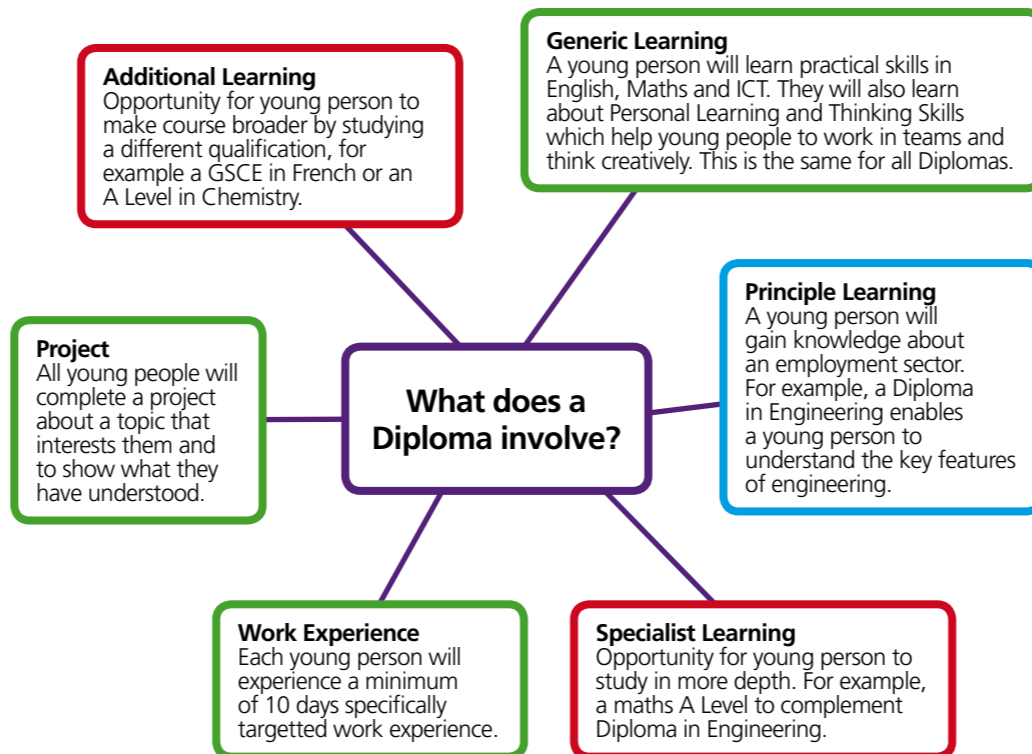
Additional Learning
Opportunity for young person to make course broader by studying a different qualification, for example a GSCE in French or an A Level in Chemistry.

Generic Learning
A young person will learn practical skills in English, Maths and ICT. They will also learn about Personal Learning and Thinking Skills which help young people to work in teams and think creatively. This is the same for all Diplomas.

Project
All young people will complete a project about a topic that interests them and to show what they have understood.

What does a Diploma involve?

Principle Learning
A young person will gain knowledge about an employment sector. For example, a Diploma in Engineering enables a young person to understand the key features of engineering.

Work Experience
Each young person will experience a minimum of 10 days specifically targetted work experience.

Specialist Learning
Opportunity for young person to study in more depth. For example, a maths A Level to complement Diploma in Engineering.